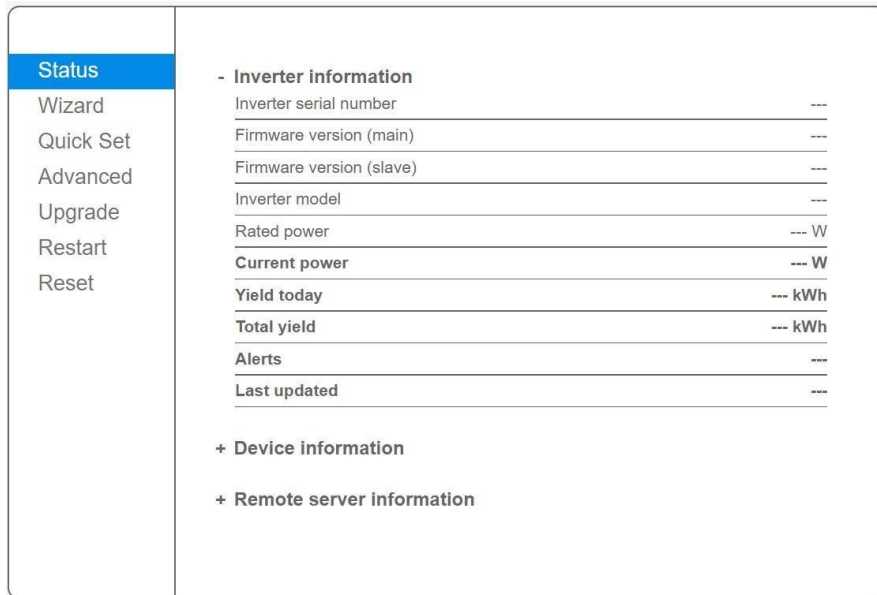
Status
Wizard
Quick Set
Advanced
Upgrade
Restart
Reset

- Inverter information

| | |
|---|---|
| Inverter serial number | --- |
| Firmware version (main) | --- |
| Firmware version (slave) | --- |
| Inverter model | --- |
| Rated power | --- W |
| **Current power** | **--- W** |
| **Yield today** | **--- kWh** |
| **Total yield** | **--- kWh** |
| **Alerts** | **---** |
| **Last updated** | **---** |

+ Device information

+ Remote server information